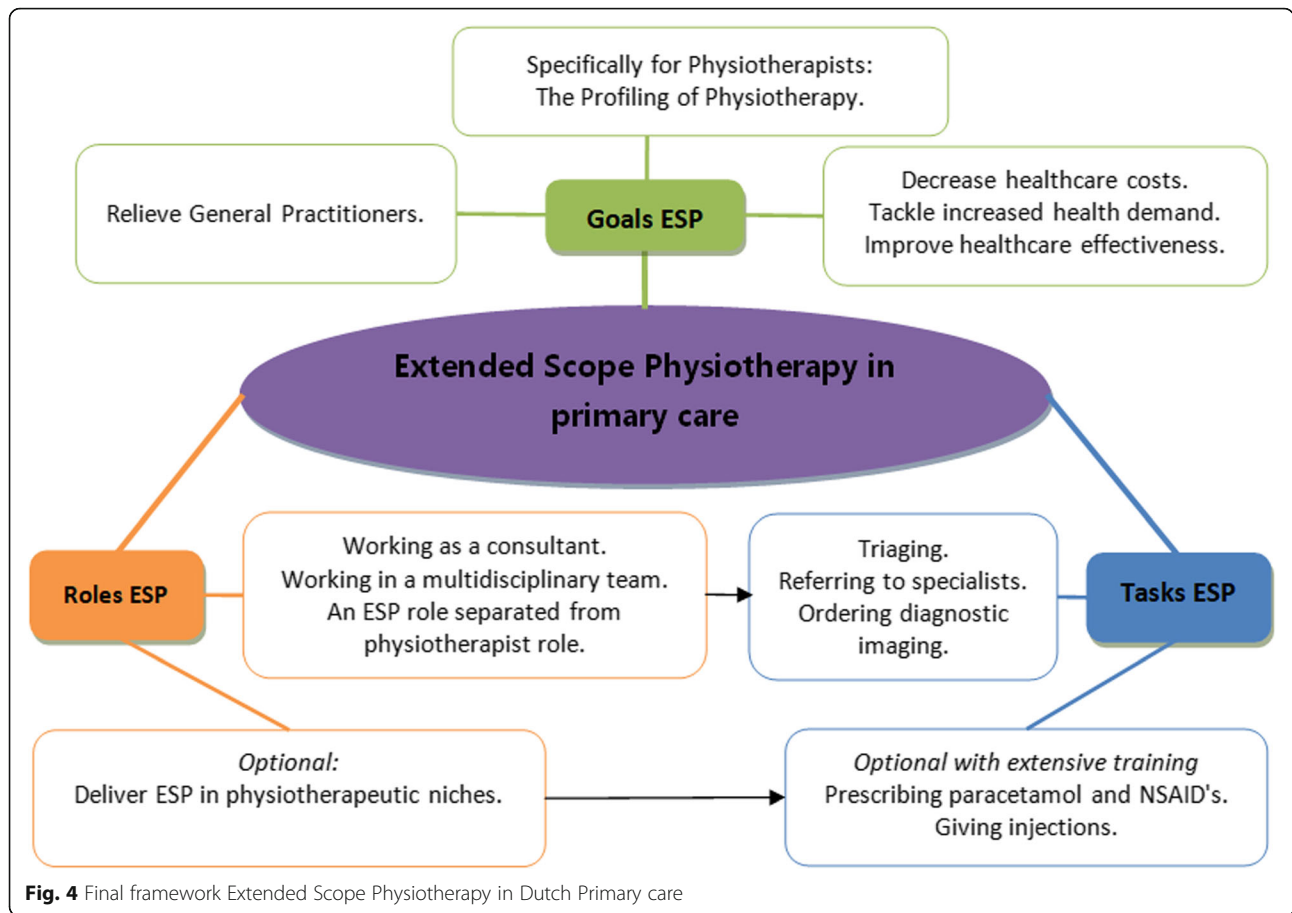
Specifically for Physiotherapists:
The Profiling of Physiotherapy.

Relieve General Practitioners.

Goals ESP

Decrease healthcare costs.
Tackle increased health demand.
Improve healthcare effectiveness.

Extended Scope Physiotherapy in primary care

Roles ESP

Working as a consultant.
Working in a multidisciplinary team.
An ESP role separated from physiotherapist role.

Triaging.
Referring to specialists.
Ordering diagnostic imaging.

Tasks ESP

*Optional:*
Deliver ESP in physiotherapeutic niches.

*Optional with extensive training*
Prescribing paracetamol and NSAID's.
Giving injections.

**Fig. 4** Final framework Extended Scope Physiotherapy in Dutch Primary care